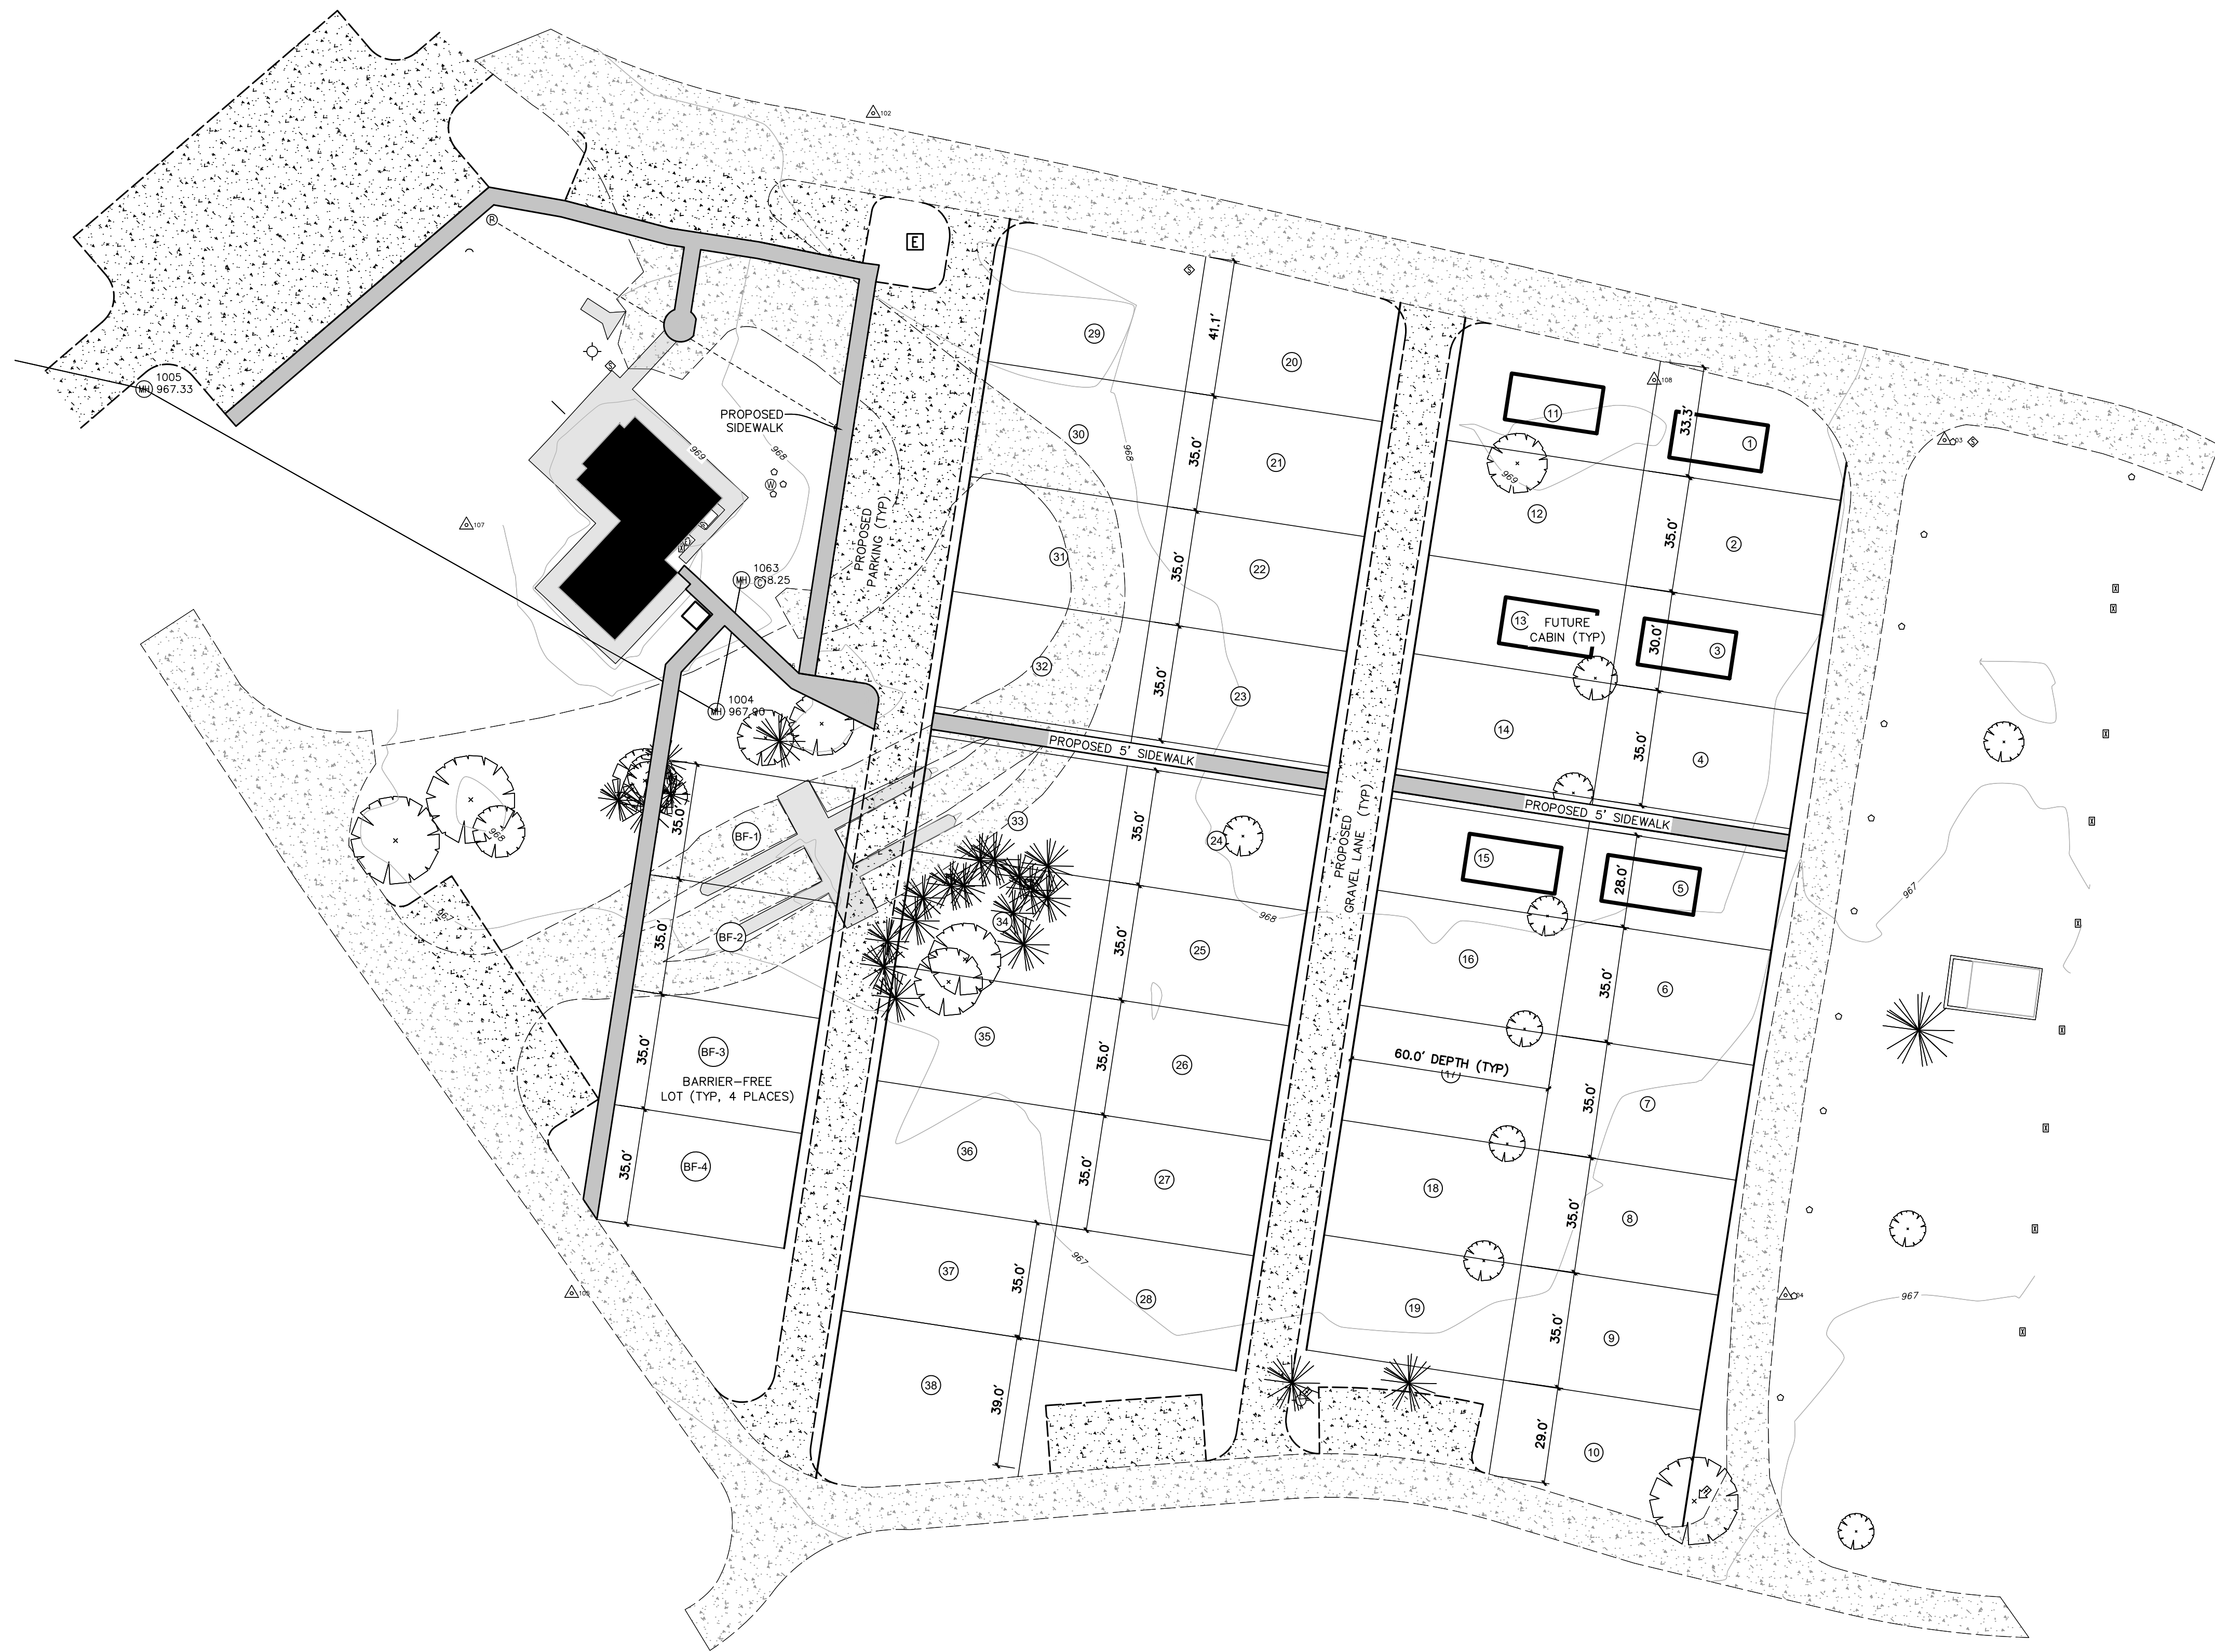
102

E

R

1005
MH 967.33

PROPOSED SIDEWALK

969
968

W

107

1063
MH 968.25

1004
MH 967.90

PROPOSED PARKING (TYP)

29
30
31
32
33
34
35
36
37
38

41.1'
35.0'
35.0'
35.0'
35.0'
35.0'
35.0'
35.0'
35.0'
39.0'

20
21
22
23
24
25
26
27
28

968
967

PROPOSED 5' SIDEWALK

PROPOSED GRAVEL LANE (TYP)

108

11
1
33.3'
969
12
2
35.0'
13
FUTURE CABIN (TYP)
3
30.0'
14
4
35.0'

PROPOSED 5' SIDEWALK

15
5
28.0'
16
6
35.0'
60.0' DEPTH (TYP)
17
7
35.0'
18
8
35.0'
19
9
35.0'
10
29.0'

BF-1
35.0'
BF-2
35.0'
BF-3
35.0'
BARRIER-FREE LOT (TYP, 4 PLACES)
BF-4
35.0'

967
968
105

967
967